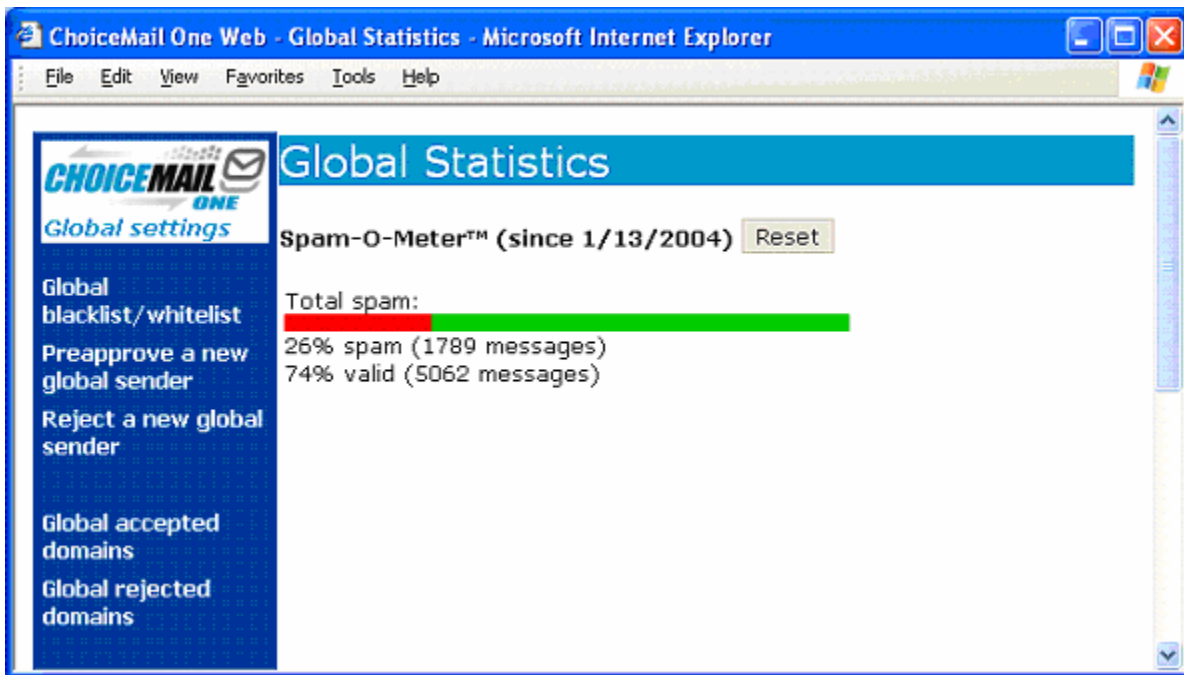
ChoiceMail One Web - Global Statistics - Microsoft Internet Explorer

File Edit View Favorites Tools Help

CHOICEMAIL ONE

Global settings

Global blacklist/whitelist

Preapprove a new global sender

Reject a new global sender

Global accepted domains

Global rejected domains

Global Statistics

Spam-O-Meter™ (since 1/13/2004) Reset

Total spam:

26% spam (1789 messages)
74% valid (5062 messages)